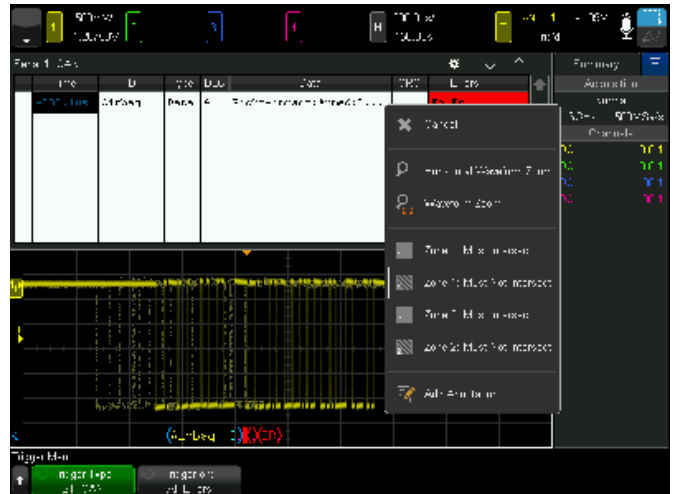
1
2
3
4
H
T
1
m/d

Serial 1: CAN

| Time | ID | Type | DLC | Data | CRC | Errors |
|---|---|---|---|---|---|---|
| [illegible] | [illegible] | Data | 4 | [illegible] | | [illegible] |

Cancel

Horizontal Waveform Zoom

Waveform Zoom

Zone 1: Must Intersect

Zone 1: Must Not Intersect

Zone 2: Must Intersect

Zone 2: Must Not Intersect

Add Annotation

Summary
Acquisition
Normal
Channels

Trigger Menu

Trigger Type
CAN

Trigger on:
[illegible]